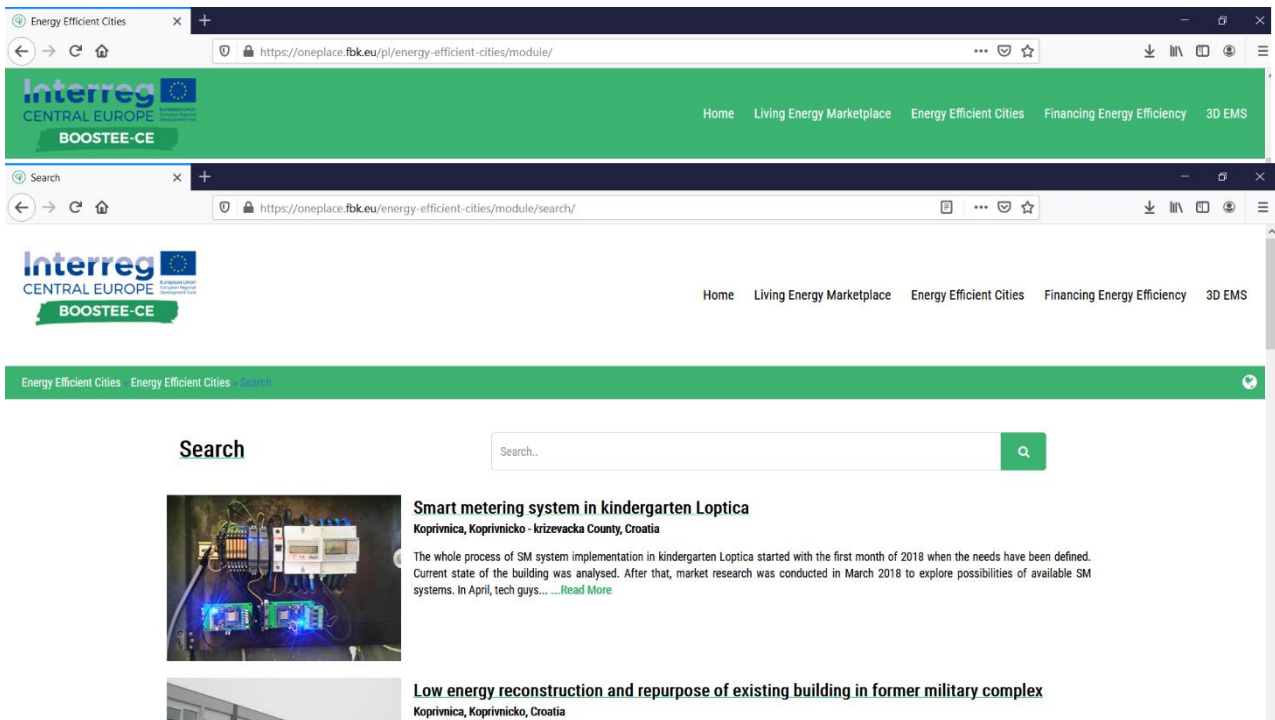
Energy Efficient Cities ×

https://oneplace.fbk.eu/pl/energy-efficient-cities/module/

Interreg
CENTRAL EUROPE
European Union
European Regional Development Fund
BOOSTEE-CE

Home Living Energy Marketplace Energy Efficient Cities Financing Energy Efficiency 3D EMS

Search ×

https://oneplace.fbk.eu/energy-efficient-cities/module/search/

Interreg
CENTRAL EUROPE
European Union
European Regional Development Fund
BOOSTEE-CE

Home Living Energy Marketplace Energy Efficient Cities Financing Energy Efficiency 3D EMS

Energy Efficient Cities Energy Efficient Cities Search

Search

Search..

Smart metering system in kindergarten Loptica
Koprivnica, Koprivnicko - krizevacka County, Croatia

The whole process of SM system implementation in kindergarten Loptica started with the first month of 2018 when the needs have been defined. Current state of the building was analysed. After that, market research was conducted in March 2018 to explore possibilities of available SM systems. In April, tech guys... ...Read More

Low energy reconstruction and repurpose of existing building in former military complex
Koprivnica, Koprivnicko, Croatia